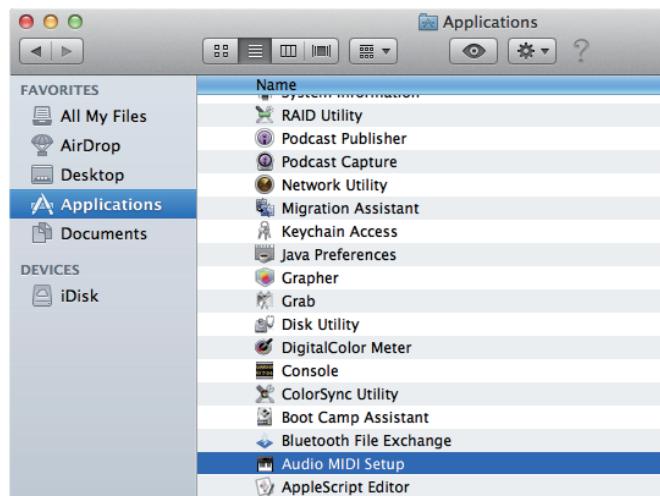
Applications

?

FAVORITES
All My Files
AirDrop
Desktop
Applications
Documents

DEVICES
iDisk

Name
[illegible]
RAID Utility
Podcast Publisher
Podcast Capture
Network Utility
Migration Assistant
Keychain Access
Java Preferences
Grapher
Grab
Disk Utility
DigitalColor Meter
Console
ColorSync Utility
Boot Camp Assistant
Bluetooth File Exchange
Audio MIDI Setup
AppleScript Editor